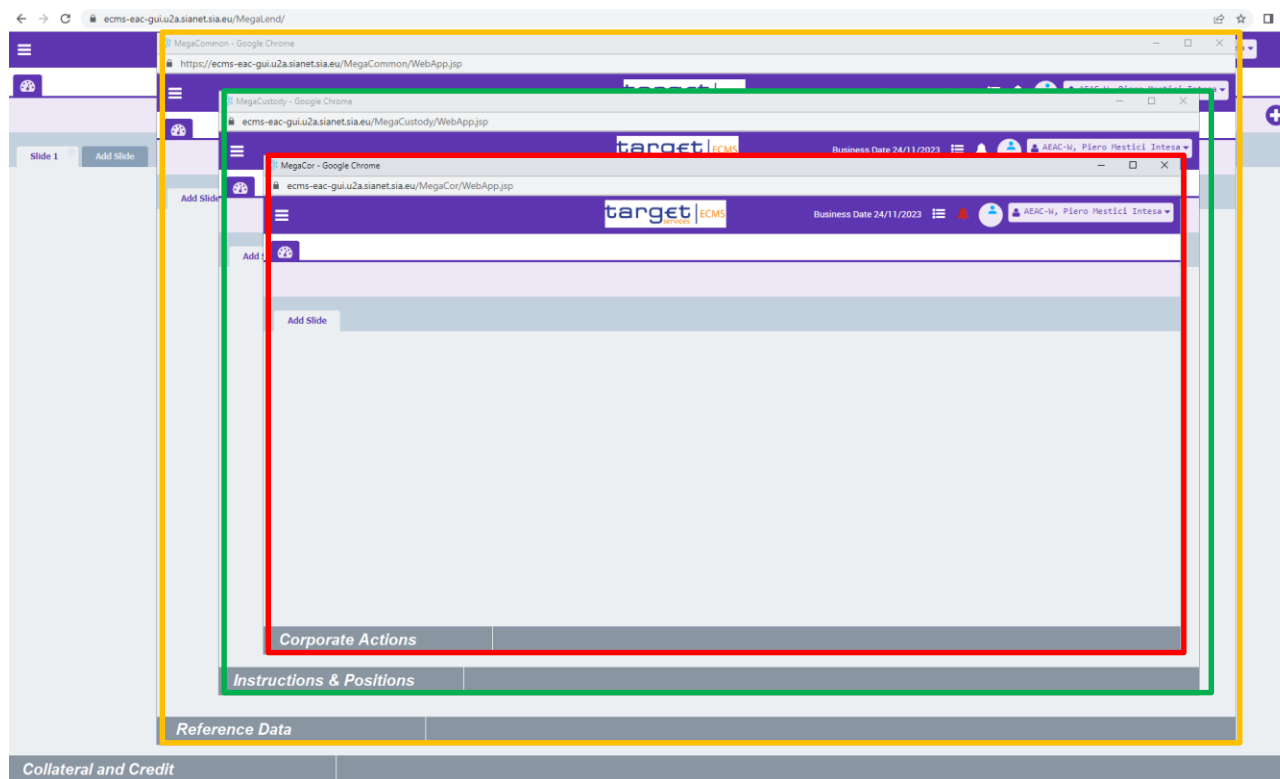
ecms-eac-gui.u2a.sianet.sia.eu/MegaLend/

Slide 1 Add Slide

MegaCommon - Google Chrome
https://ecms-eac-gui.u2a.sianet.sia.eu/MegaCommon/WebApp.jsp

Add Slide

MegaCustody - Google Chrome
ecms-eac-gui.u2a.sianet.sia.eu/MegaCustody/WebApp.jsp

target ECMS
Business Date 24/11/2023 AEAC-W, Piero Mestici Intesa

Add S

MegaCor - Google Chrome
ecms-eac-gui.u2a.sianet.sia.eu/MegaCor/WebApp.jsp

target services ECMS
Business Date 24/11/2023 AEAC-W, Piero Mestici Intesa

Add Slide

Corporate Actions

Instructions & Positions

Reference Data

Collateral and Credit